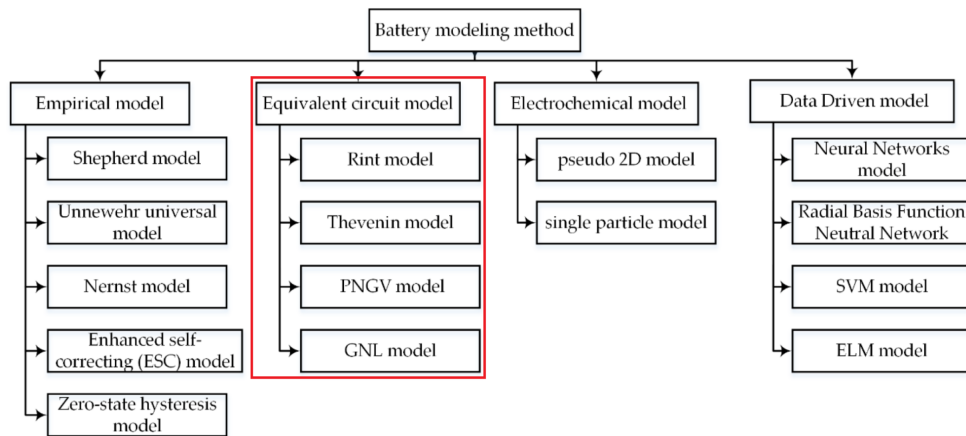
Battery modeling method

Empirical model

Shepherd model

Unnewehr universal model

Nernst model

Enhanced self-correcting (ESC) model

Zero-state hysteresis model

Equivalent circuit model

Rint model

Thevenin model

PNGV model

GNL model

Electrochemical model

pseudo 2D model

single particle model

Data Driven model

Neural Networks model

Radial Basis Function Neutral Network

SVM model

ELM model